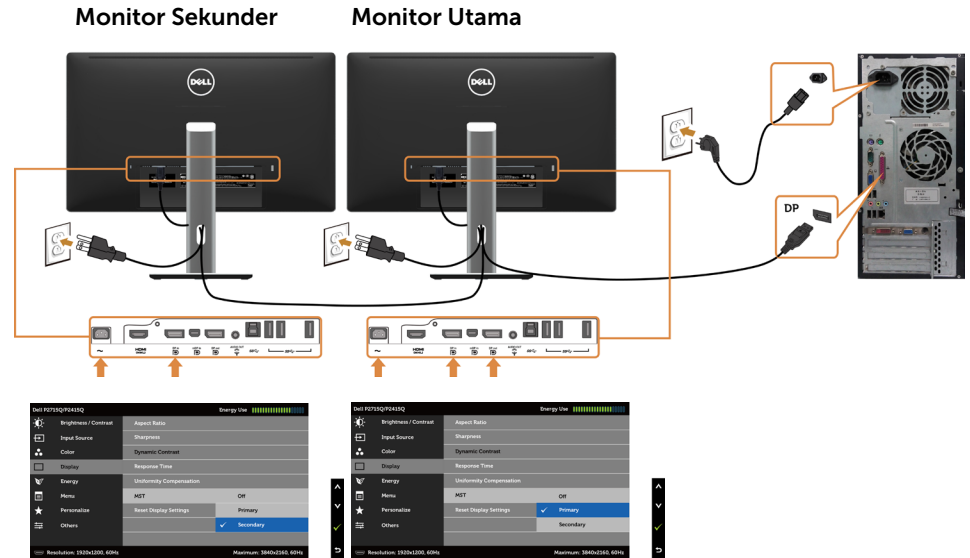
Monitor Sekunder

Monitor Utama

DP

Dell P2715Q/P2415Q

Energy Use

Brightness / Contrast

Input Source

Color

Display

Energy

Menu

Personalize

Others

Aspect Ratio

Sharpness

Dynamic Contrast

Response Time

Uniformity Compensation

MST

Reset Display Settings

Off

Primary

Secondary

Resolution: 1920x1200, 60Hz

Maximum: 3840x2160, 60Hz

Dell P2715Q/P2415Q

Energy Use

Brightness / Contrast

Input Source

Color

Display

Energy

Menu

Personalize

Others

Aspect Ratio

Sharpness

Dynamic Contrast

Response Time

Uniformity Compensation

MST

Reset Display Settings

Off

Primary

Secondary

Resolution: 1920x1200, 60Hz

Maximum: 3840x2160, 60Hz